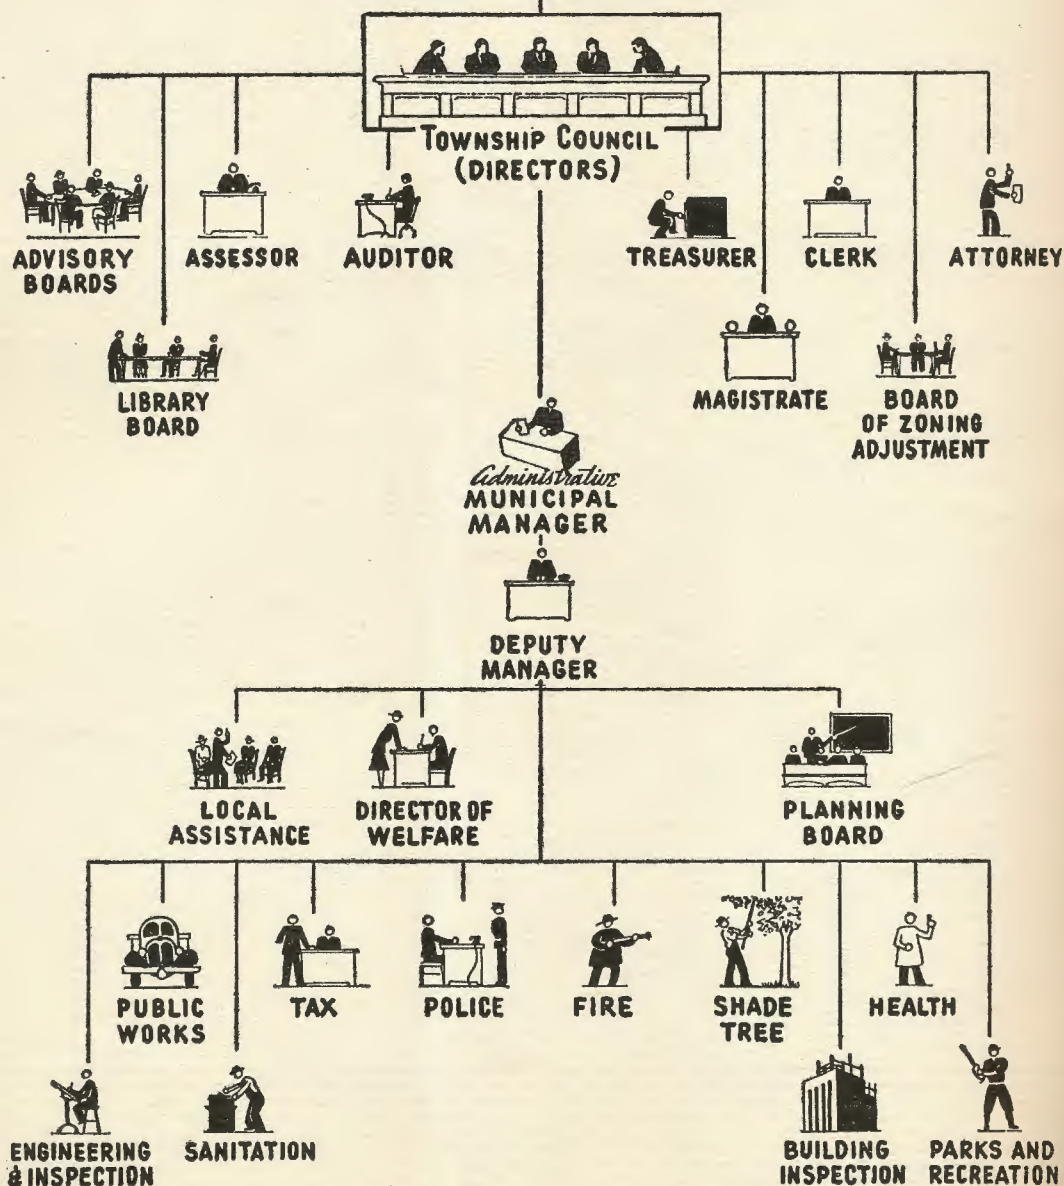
TOWNSHIP COUNCIL (DIRECTORS)

ADVISORY BOARDS

ASSESSOR

AUDITOR

TREASURER

CLERK

ATTORNEY

LIBRARY BOARD

MAGISTRATE

BOARD OF ZONING ADJUSTMENT

Administrative MUNICIPAL MANAGER

DEPUTY MANAGER

LOCAL ASSISTANCE

DIRECTOR OF WELFARE

PLANNING BOARD

PUBLIC WORKS

TAX

POLICE

FIRE

SHADE TREE

HEALTH

ENGINEERING & INSPECTION

SANITATION

BUILDING INSPECTION

PARKS AND RECREATION